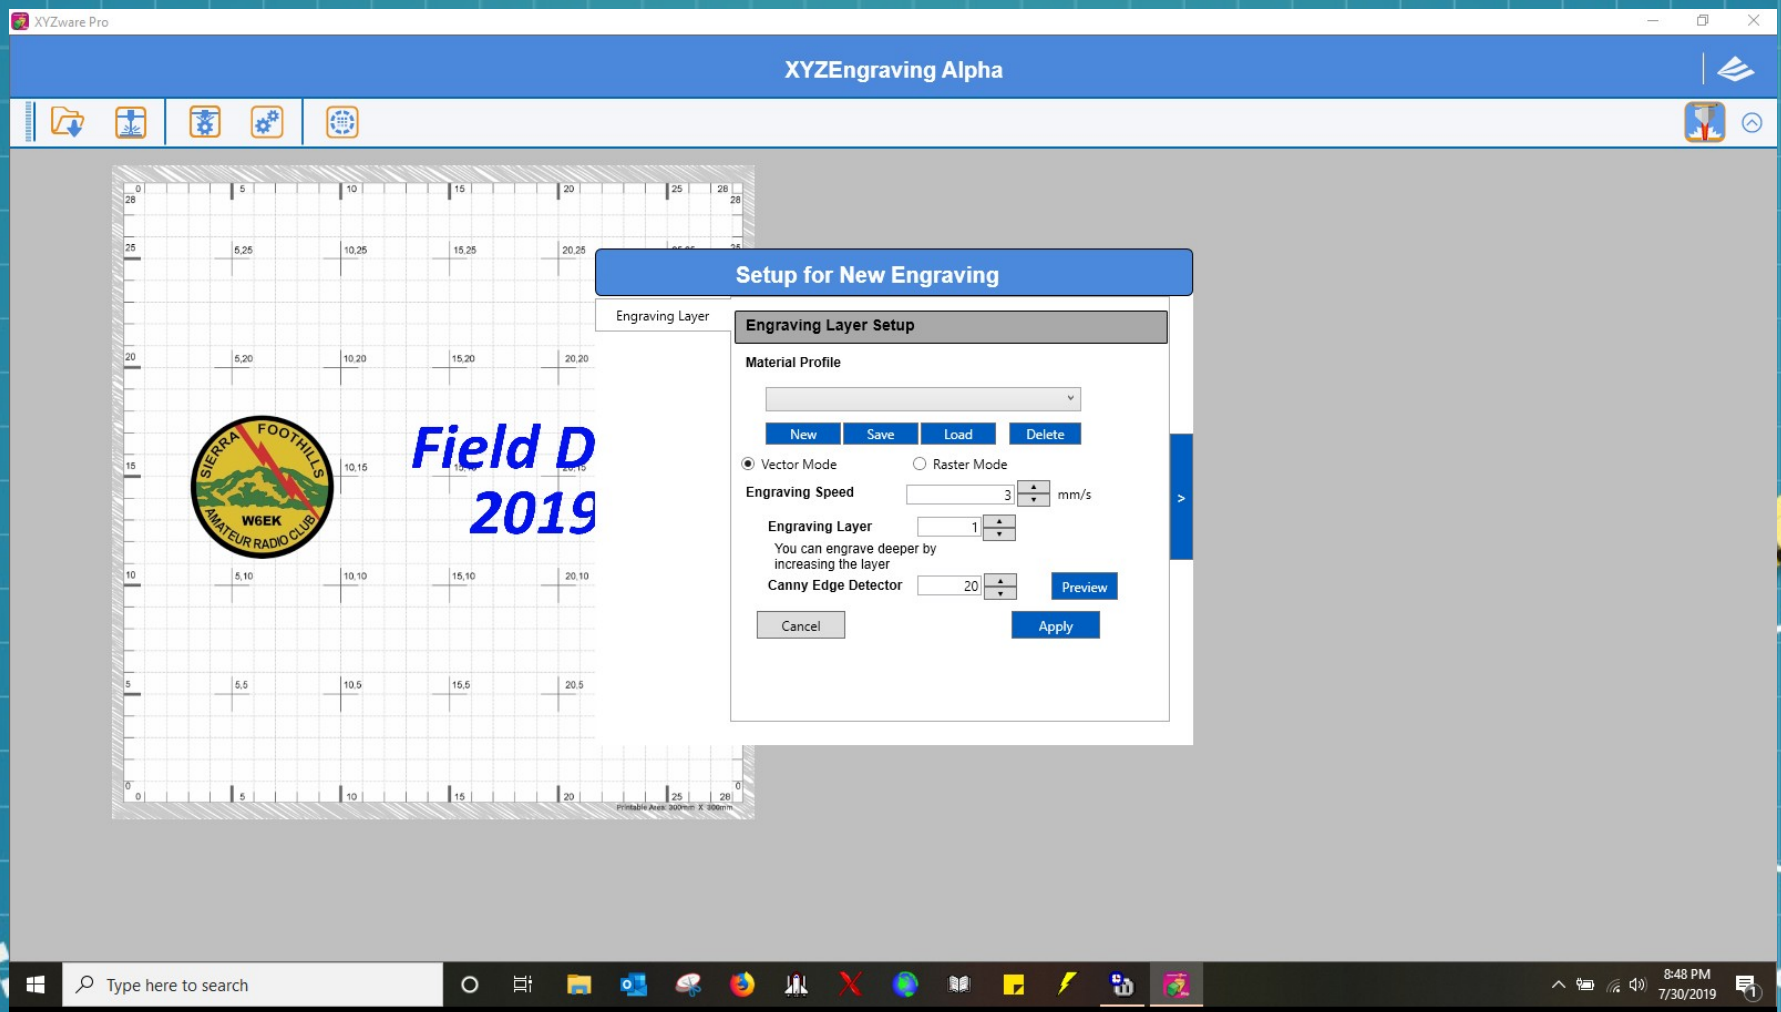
XYZware Pro

XYZEngraving Alpha

0 5 10 15 20 25 28
28 28
25 5,25 10,25 15,25 20,25 25
20 5,20 10,20 15,20 20,20
15 10,15
10 5,10 10,10 15,10 20,10
5 5,5 10,5 15,5 20,5
0 0 5 10 15 20 25 28
Printable Area: 300mm X 300mm

SIERRA FOOTHILLS W6EK AMATEUR RADIO CLUB

Field D
2019

Setup for New Engraving

Engraving Layer

Engraving Layer Setup

Material Profile

New Save Load Delete

Vector Mode Raster Mode

Engraving Speed 3 mm/s

Engraving Layer 1
You can engrave deeper by increasing the layer

Canny Edge Detector 20 Preview

Cancel Apply

>

Type here to search

8:48 PM
7/30/2019